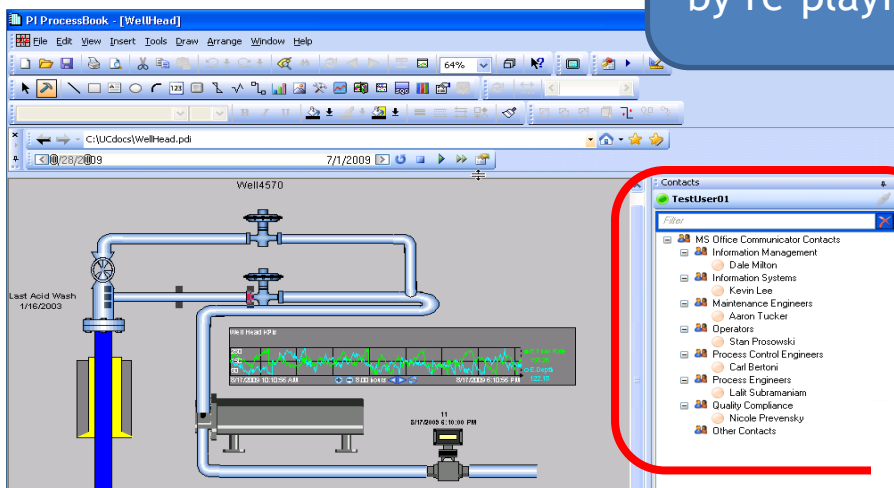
PI ProcessBook - [WellHead]

by PC playi

File Edit View Insert Tools Draw Arrange Window Help

64%

C:\UCdocs\WellHead.pdi

6/28/2009

7/1/2009

Well4570

Last Acid Wash
1/16/2003

Well Head KPIs

8/17/2009 10:10:56 AM

8:00 hours

8/17/2009 6:10:56 PM

11
8/17/2009 6:10:00 PM

Contacts

TestUser01

Filter

MS Office Communicator Contacts
Information Management
Dale Milton
Information Systems
Kevin Lee
Maintenance Engineers
Aaron Tucker
Operators
Stan Prosowski
Process Control Engineers
Carl Bertoni
Process Engineers
Lalit Subramaniam
Quality Compliance
Nicole Prevensky
Other Contacts